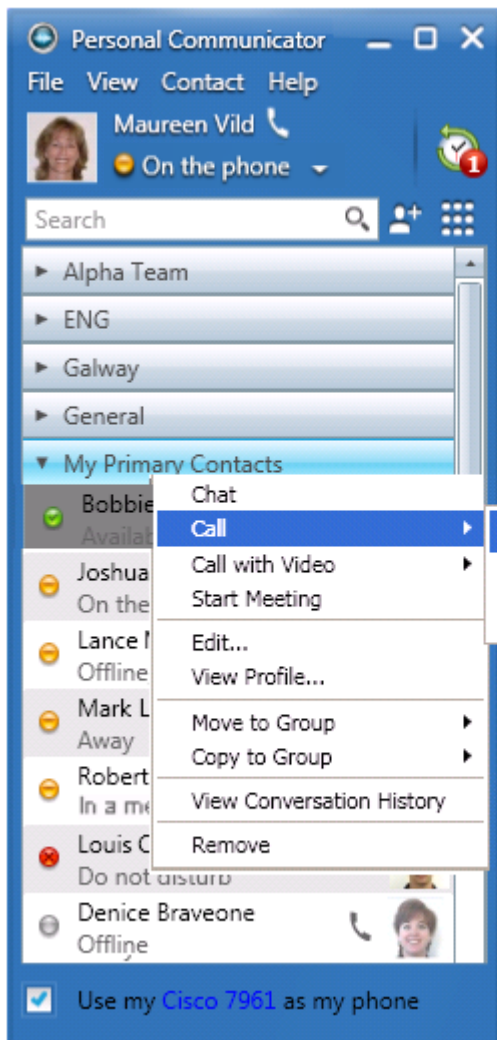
Personal Communicator

File View Contact Help

Maureen Vild

On the phone

1

Search

Alpha Team

ENG

Galway

General

My Primary Contacts

Bobbie
Availab

Joshua
On the

Lance
Offline

Mark L
Away

Robert
In a me

Louis C
Do not disturb

Denice Braveone
Offline

Chat
Call
Call with Video
Start Meeting
Edit...
View Profile...
Move to Group
Copy to Group
View Conversation History
Remove

Use my Cisco 7961 as my phone